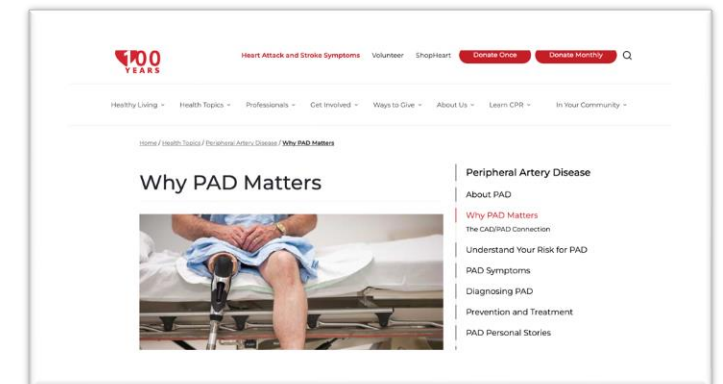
100 YEARS

Heart Attack and Stroke Symptoms Volunteer ShopHeart Donate Once Donate Monthly

Healthy Living Health Topics Professionals Get Involved Ways to Give About Us Learn CPR In Your Community

Home / Health Topics / Peripheral Artery Disease / Why PAD Matters

Why PAD Matters

Peripheral Artery Disease

About PAD

Why PAD Matters

The CAD/PAD Connection

Understand Your Risk for PAD

PAD Symptoms

Diagnosing PAD

Prevention and Treatment

PAD Personal Stories